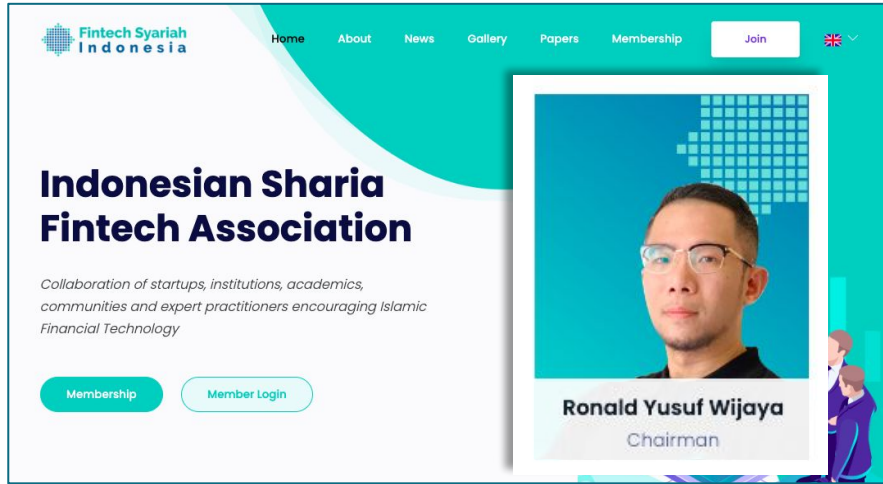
Fintech Syariah Indonesia

Home About News Gallery Papers Membership Join

Indonesian Sharia Fintech Association

Collaboration of startups, institutions, academics, communities and expert practitioners encouraging Islamic Financial Technology

Membership Member Login

Ronald Yusuf Wijaya
Chairman